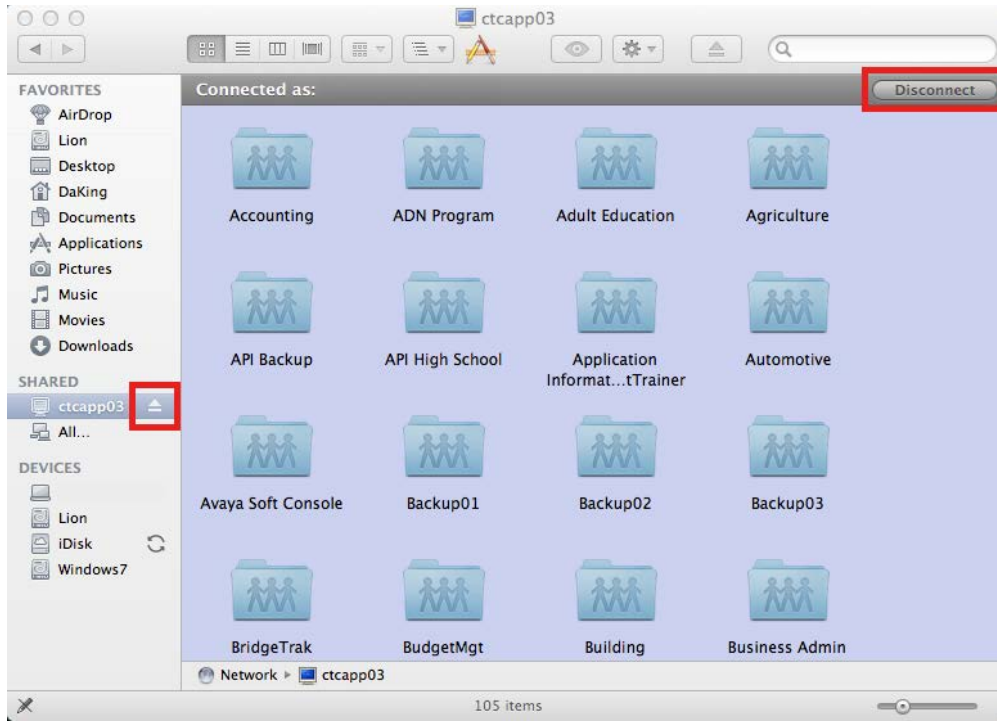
ctcapp03

FAVORITES
AirDrop
Lion
Desktop
DaKing
Documents
Applications
Pictures
Music
Movies
Downloads

SHARED
ctcapp03
All...

DEVICES
Lion
iDisk
Windows7

Connected as:
Disconnect

Accounting
ADN Program
Adult Education
Agriculture
API Backup
API High School
Application Informat...tTrainer
Automotive
Avaya Soft Console
Backup01
Backup02
Backup03
BridgeTrak
BudgetMgt
Building
Business Admin

Network ▸ ctcapp03

105 items